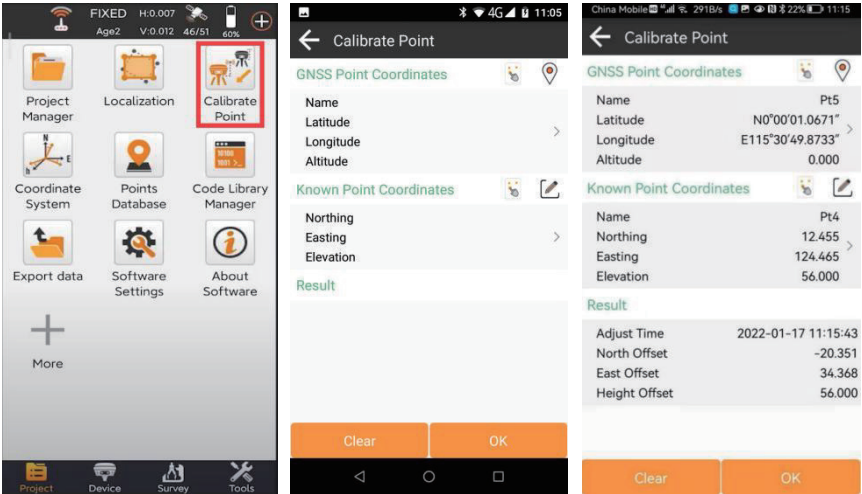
FIXED H:0.007 Age2 V:0.012 46/51 60%

Project Manager
Localization
Calibrate Point
Coordinate System
Points Database
Code Library Manager
Export data
Software Settings
About Software
More

Project
Device
Survey
Tools

4G 11:05

Calibrate Point

GNSS Point Coordinates

Name
Latitude
Longitude
Altitude

Known Point Coordinates

Northing
Easting
Elevation

Result

Clear
OK

China Mobile 291B/s 22% 11:15

Calibrate Point

GNSS Point Coordinates

| | |
|---|---|
| Name | Pt5 |
| Latitude | N0°00'01.0671" |
| Longitude | E115°30'49.8733" |
| Altitude | 0.000 |

Known Point Coordinates

| | |
|---|---|
| Name | Pt4 |
| Northing | 12.455 |
| Easting | 124.465 |
| Elevation | 56.000 |

Result

| | |
|---|---|
| Adjust Time | 2022-01-17 11:15:43 |
| North Offset | -20.351 |
| East Offset | 34.368 |
| Height Offset | 56.000 |

Clear
OK